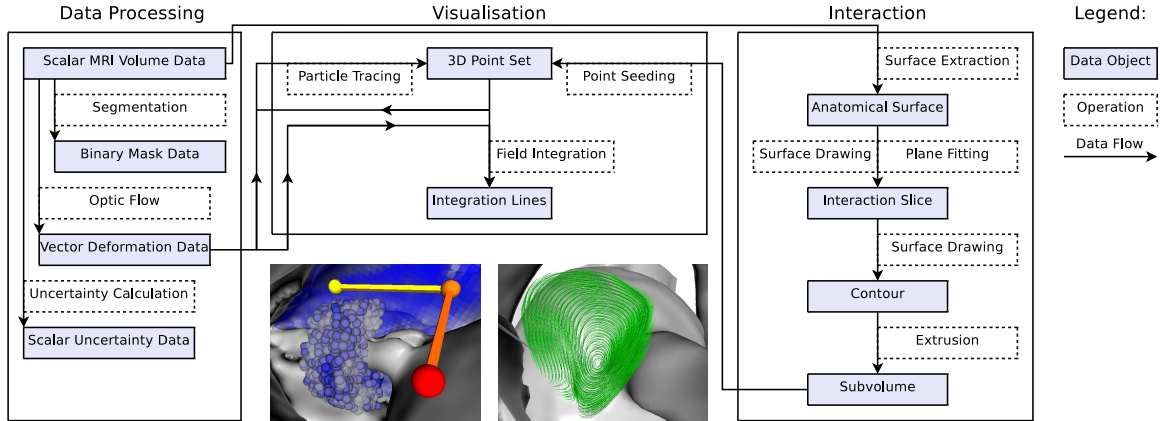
Data Processing

Scalar MRI Volume Data

Segmentation

Binary Mask Data

Optic Flow

Vector Deformation Data

Uncertainty Calculation

Scalar Uncertainty Data

Visualisation

Particle Tracing

3D Point Set

Point Seeding

Field Integration

Integration Lines

Interaction

Surface Extraction

Anatomical Surface

Surface Drawing

Plane Fitting

Interaction Slice

Surface Drawing

Contour

Extrusion

Subvolume

Legend:

Data Object

Operation

Data Flow